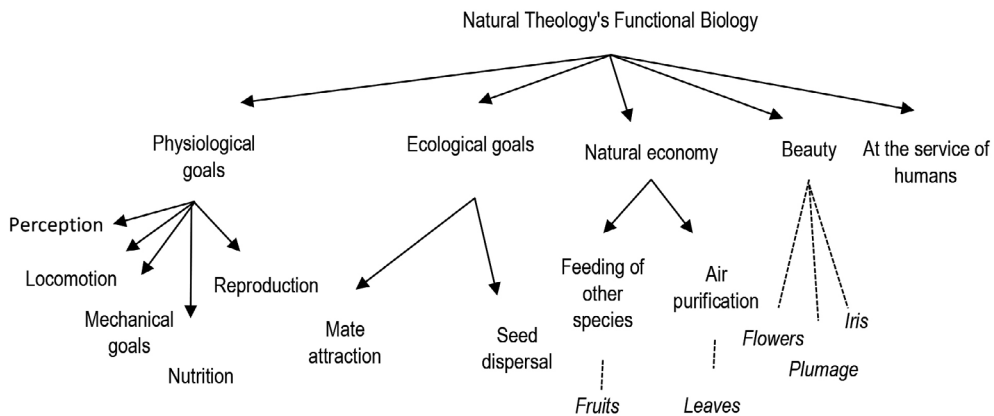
Natural Theology's Functional Biology

Physiological goals

Perception

Locomotion

Mechanical goals

Nutrition

Reproduction

Ecological goals

Mate attraction

Seed dispersal

Natural economy

Feeding of other species

Fruits

Air purification

Leaves

Beauty

Flowers

Plumage

Iris

At the service of humans